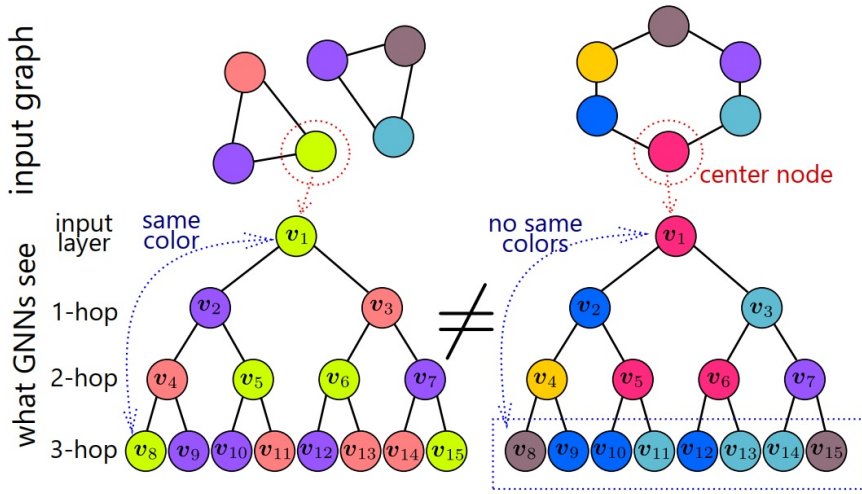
input graph

center node

what GNNs see

input layer

same color

no same colors

$v_1$

$v_1$

1-hop

$v_2$ $v_3$

$\neq$

$v_2$ $v_3$

2-hop

$v_4$ $v_5$ $v_6$ $v_7$

$v_4$ $v_5$ $v_6$ $v_7$

3-hop

$v_8$ $v_9$ $v_{10}$ $v_{11}$ $v_{12}$ $v_{13}$ $v_{14}$ $v_{15}$

$v_8$ $v_9$ $v_{10}$ $v_{11}$ $v_{12}$ $v_{13}$ $v_{14}$ $v_{15}$